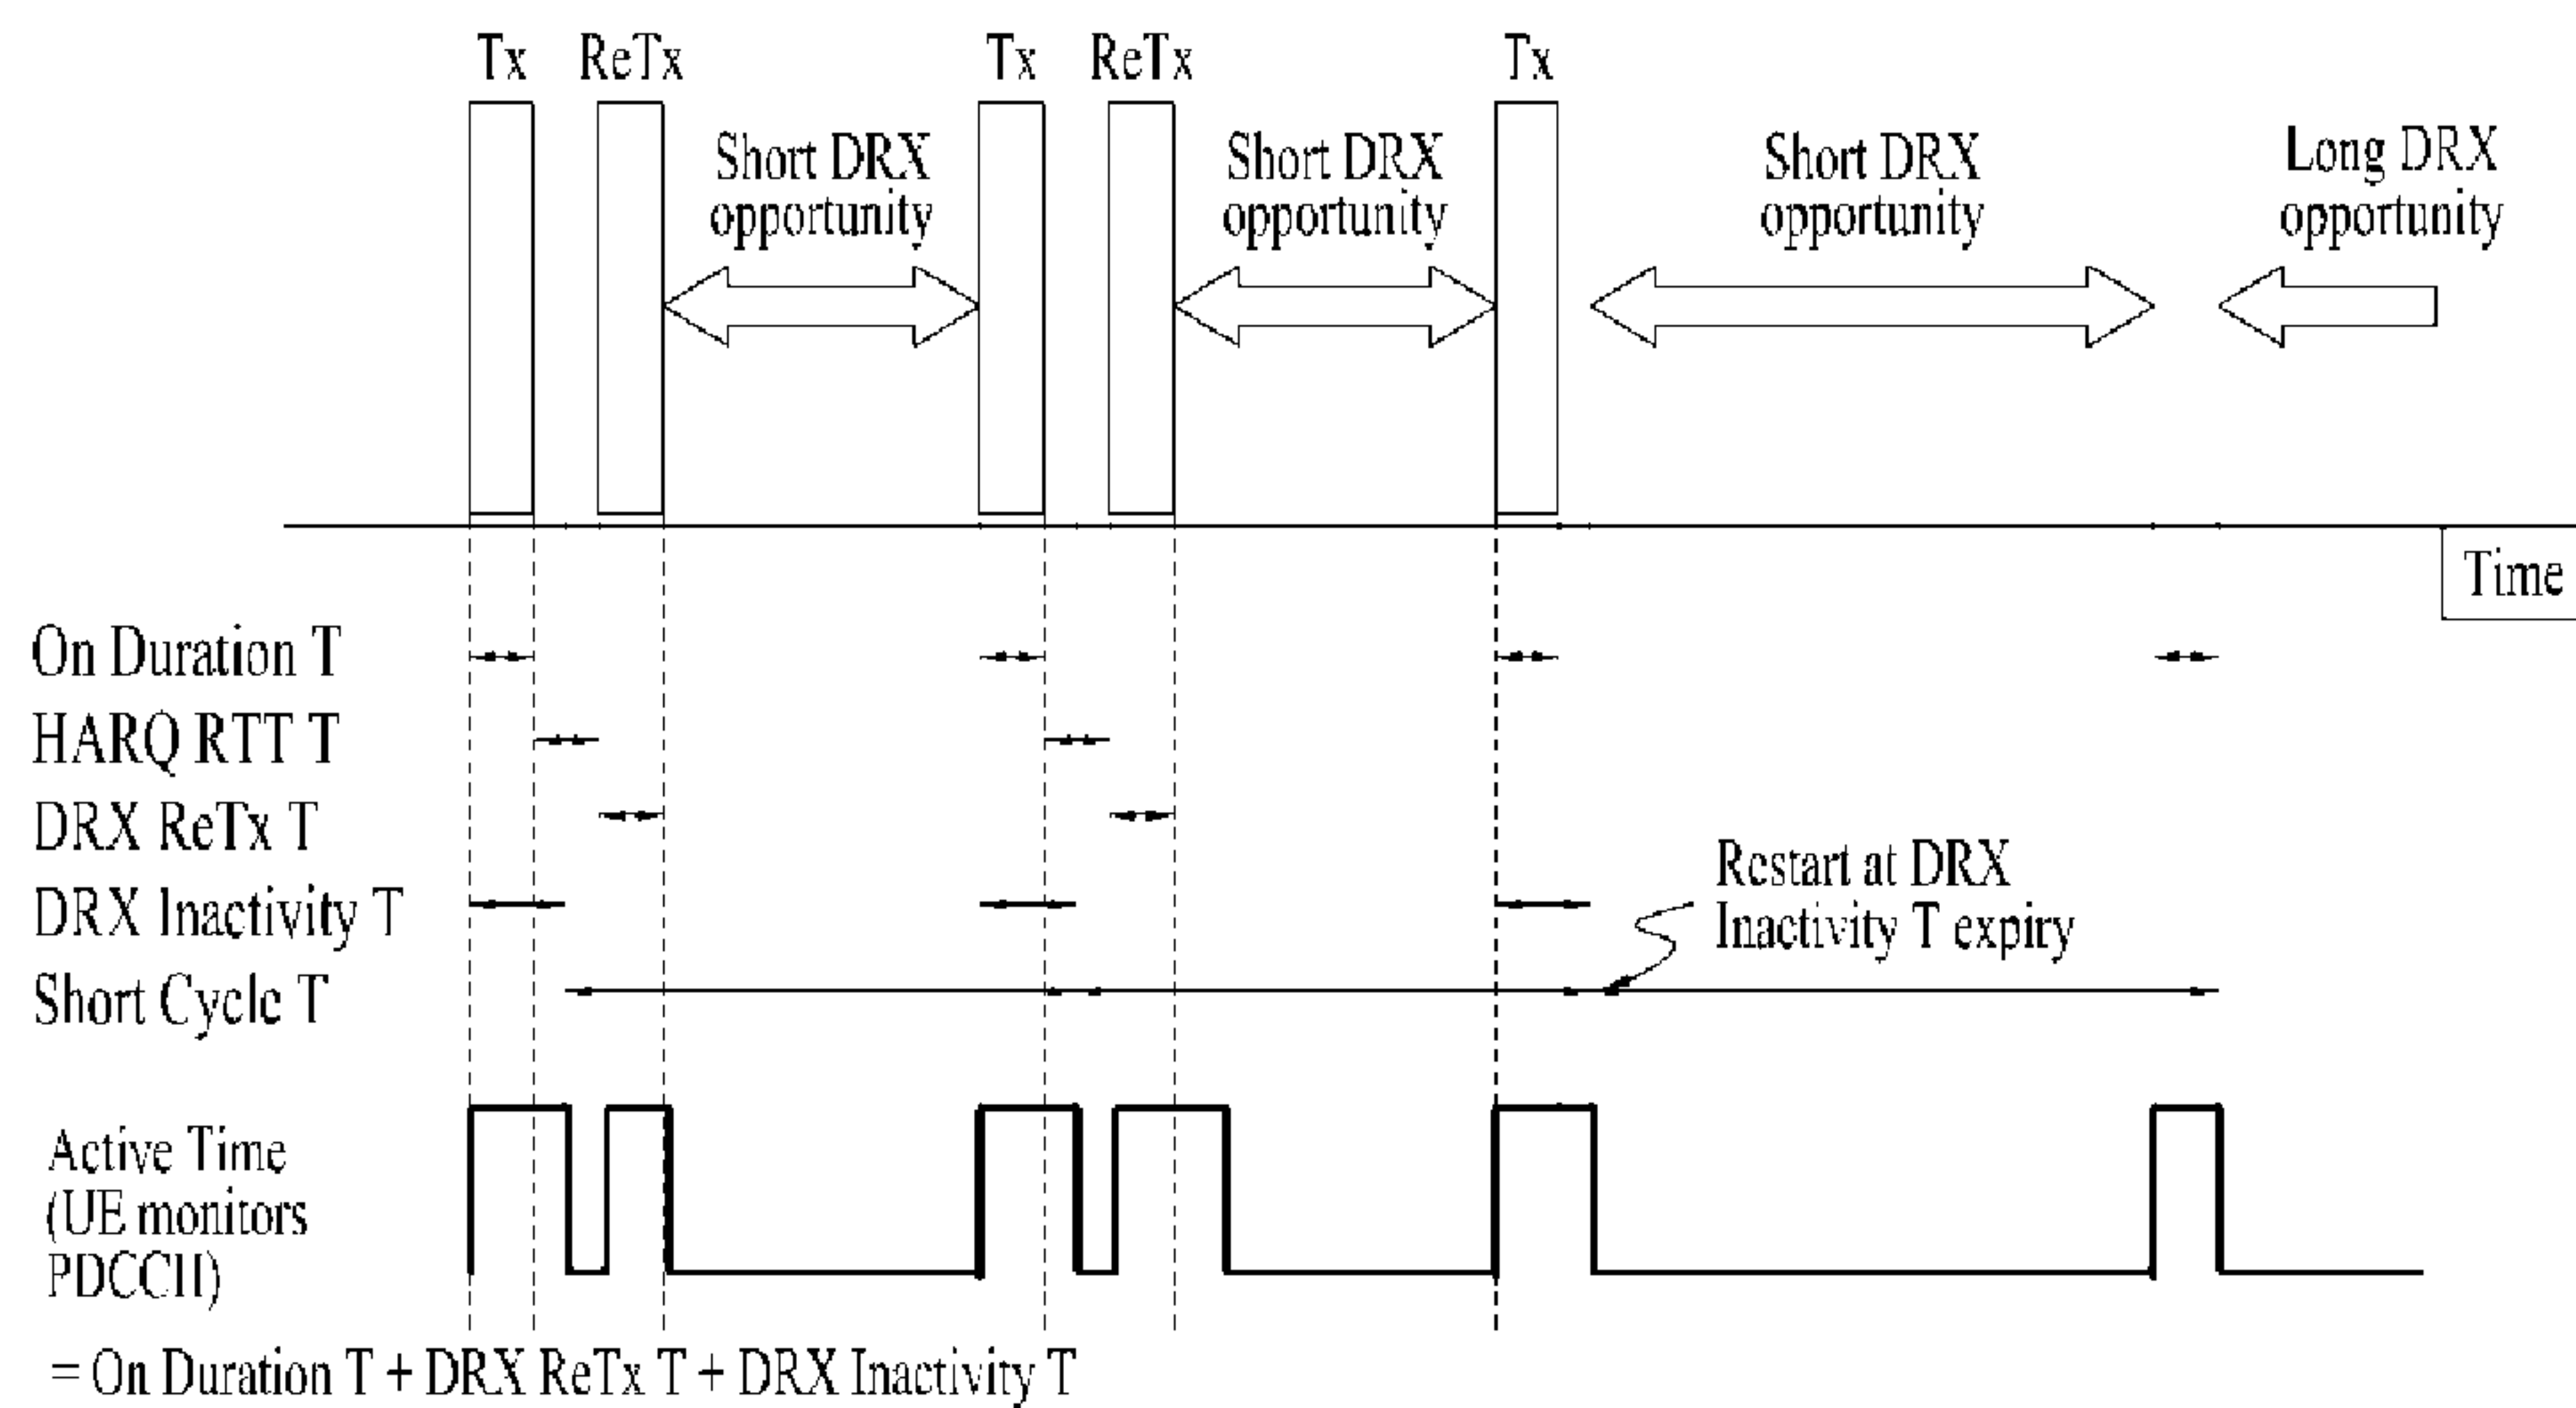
Tx ReTx Tx ReTx Tx

Short DRX opportunity

Short DRX opportunity

Short DRX opportunity

Long DRX opportunity

Time

On Duration T

HARQ RTT T

DRX ReTx T

DRX Inactivity T

Short Cycle T

Restart at DRX Inactivity T expiry

Active Time (UE monitors PDCCH)

= On Duration T + DRX ReTx T + DRX Inactivity T